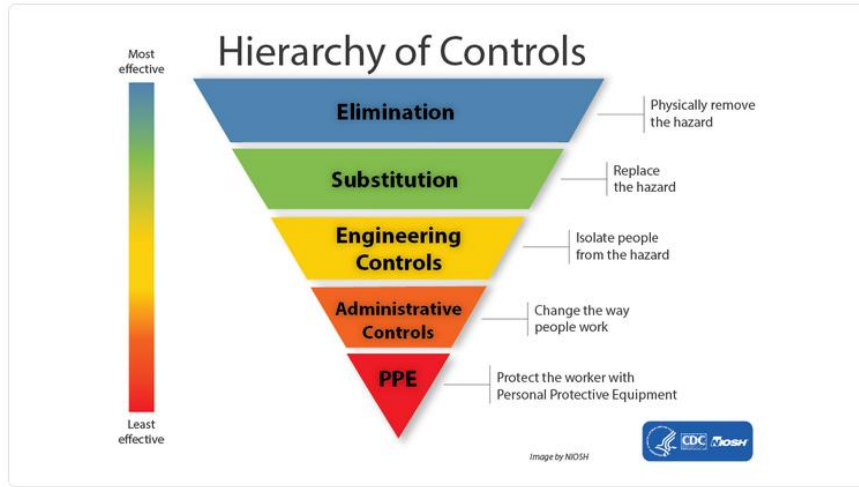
Hierarchy of Controls

Most effective

Least effective

Elimination

Physically remove the hazard

Substitution

Replace the hazard

Engineering Controls

Isolate people from the hazard

Administrative Controls

Change the way people work

PPE

Protect the worker with Personal Protective Equipment

Image by NIOSH

CDC NIOSH